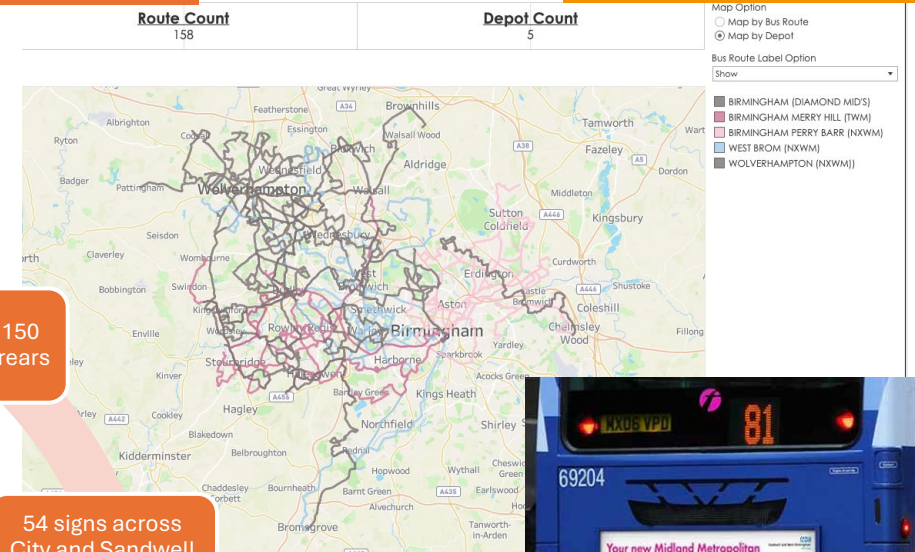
Route Count
158

Depot Count
5

Map Option
Map by Bus Route
Map by Depot

Bus Route Label Option
Show

BIRMINGHAM (DIAMOND MID'S)
BIRMINGHAM MERRY HILL (TWM)
BIRMINGHAM PERRY BARR (NXWM)
WEST BROM (NXWM)
WOLVERHAMPTON (NXWM))

Great Wyrley
A34
Brownhills
Featherstone
Albrighton
Essington
Walsall Wood
Tamworth
Ryton
Codsall
Pelsall
Bloxwich
A38
Fazeley
Wart
Wednesfield
Aldridge
A5
Dordon
Badger
Pattingham
Wolverhampton
Walsall
Middleton
Sutton Coldfield
A446
Kingsbury
Seisdon
Wednesbury
Claverley
Wombourne
Curdworth
West Bromwich
Erdington
Bobbington
Swindon
Castle Bromwich
A446
Shustoke
Kingswinford
Dudley
Smethwick
Aston
Coleshill
Enville
Wordsley
Rowley Regis
Warley
Birmingham
Chelmsley Wood
Fillong
Stourbridge
Harborne
Yardley
Sparkbrook
Halesowen
Acocks Green
Kinver
A456
Bartley Green
Kings Heath
Hagley
Arley
A442
Cookley
Northfield
Shirley
Blakedown
Kidderminster
Belbroughton
Rednal
Hopwood
Wythall
Earlswood
Chaddesley Corbett
Bournheath
Barnt Green
A435
Alvechurch
Tanworth-in-Arden
Bromsgrove

150
rears

54 signs across
City and Sandwell

MX06 VPD
81
69204
Your new Midland Metropolitan